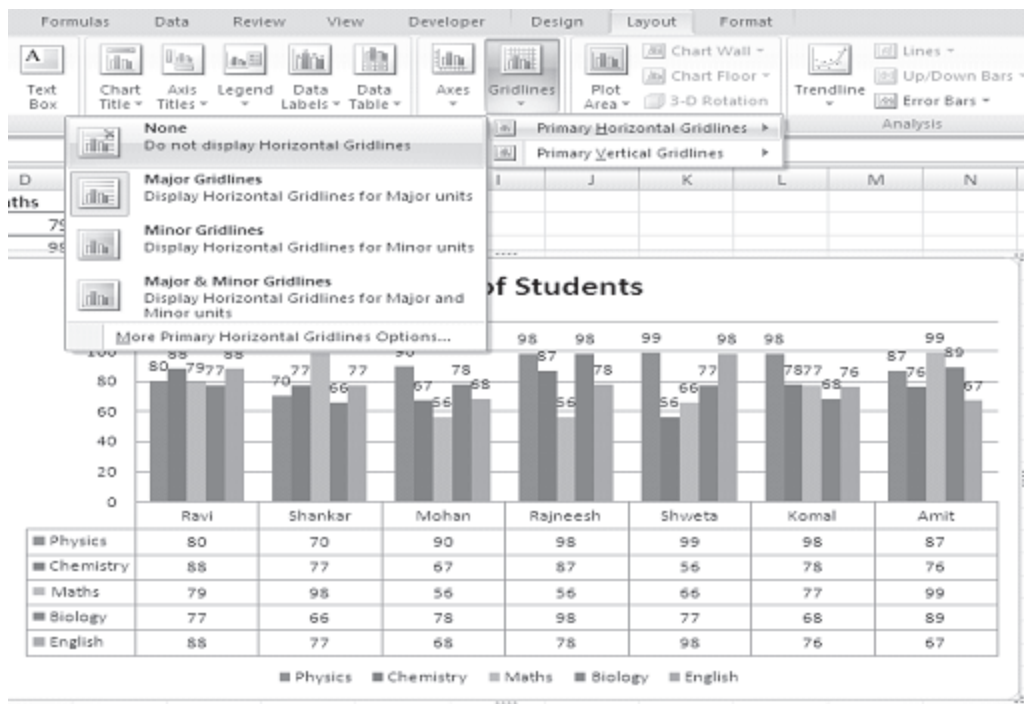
Formulas Data Review View Developer Design Layout Format

Text Box | Chart Title | Axis Titles | Legend | Data Labels | Data Table | Axes | Gridlines | Plot Area | Chart Wall | Chart Floor | 3-D Rotation | Trendline | Lines | Up/Down Bars | Error Bars

Analysis

None
Do not display Horizontal Gridlines

Major Gridlines
Display Horizontal Gridlines for Major units

Minor Gridlines
Display Horizontal Gridlines for Minor units

Major & Minor Gridlines
Display Horizontal Gridlines for Major and Minor units

More Primary Horizontal Gridlines Options...

Primary Horizontal Gridlines ▸
Primary Vertical Gridlines ▸

D I J K L M N
aths
79
99

of Students

100
80
60
40
20
0

| | Ravi | Shankar | Mohan | Rajneesh | Shweta | Komal | Amit |
|---|---|---|---|---|---|---|---|
| Physics | 80 | 70 | 90 | 98 | 99 | 98 | 87 |
| Chemistry | 88 | 77 | 67 | 87 | 56 | 78 | 76 |
| Maths | 79 | 98 | 56 | 56 | 66 | 77 | 99 |
| Biology | 77 | 66 | 78 | 98 | 77 | 68 | 89 |
| English | 88 | 77 | 68 | 78 | 98 | 76 | 67 |

Physics Chemistry Maths Biology English